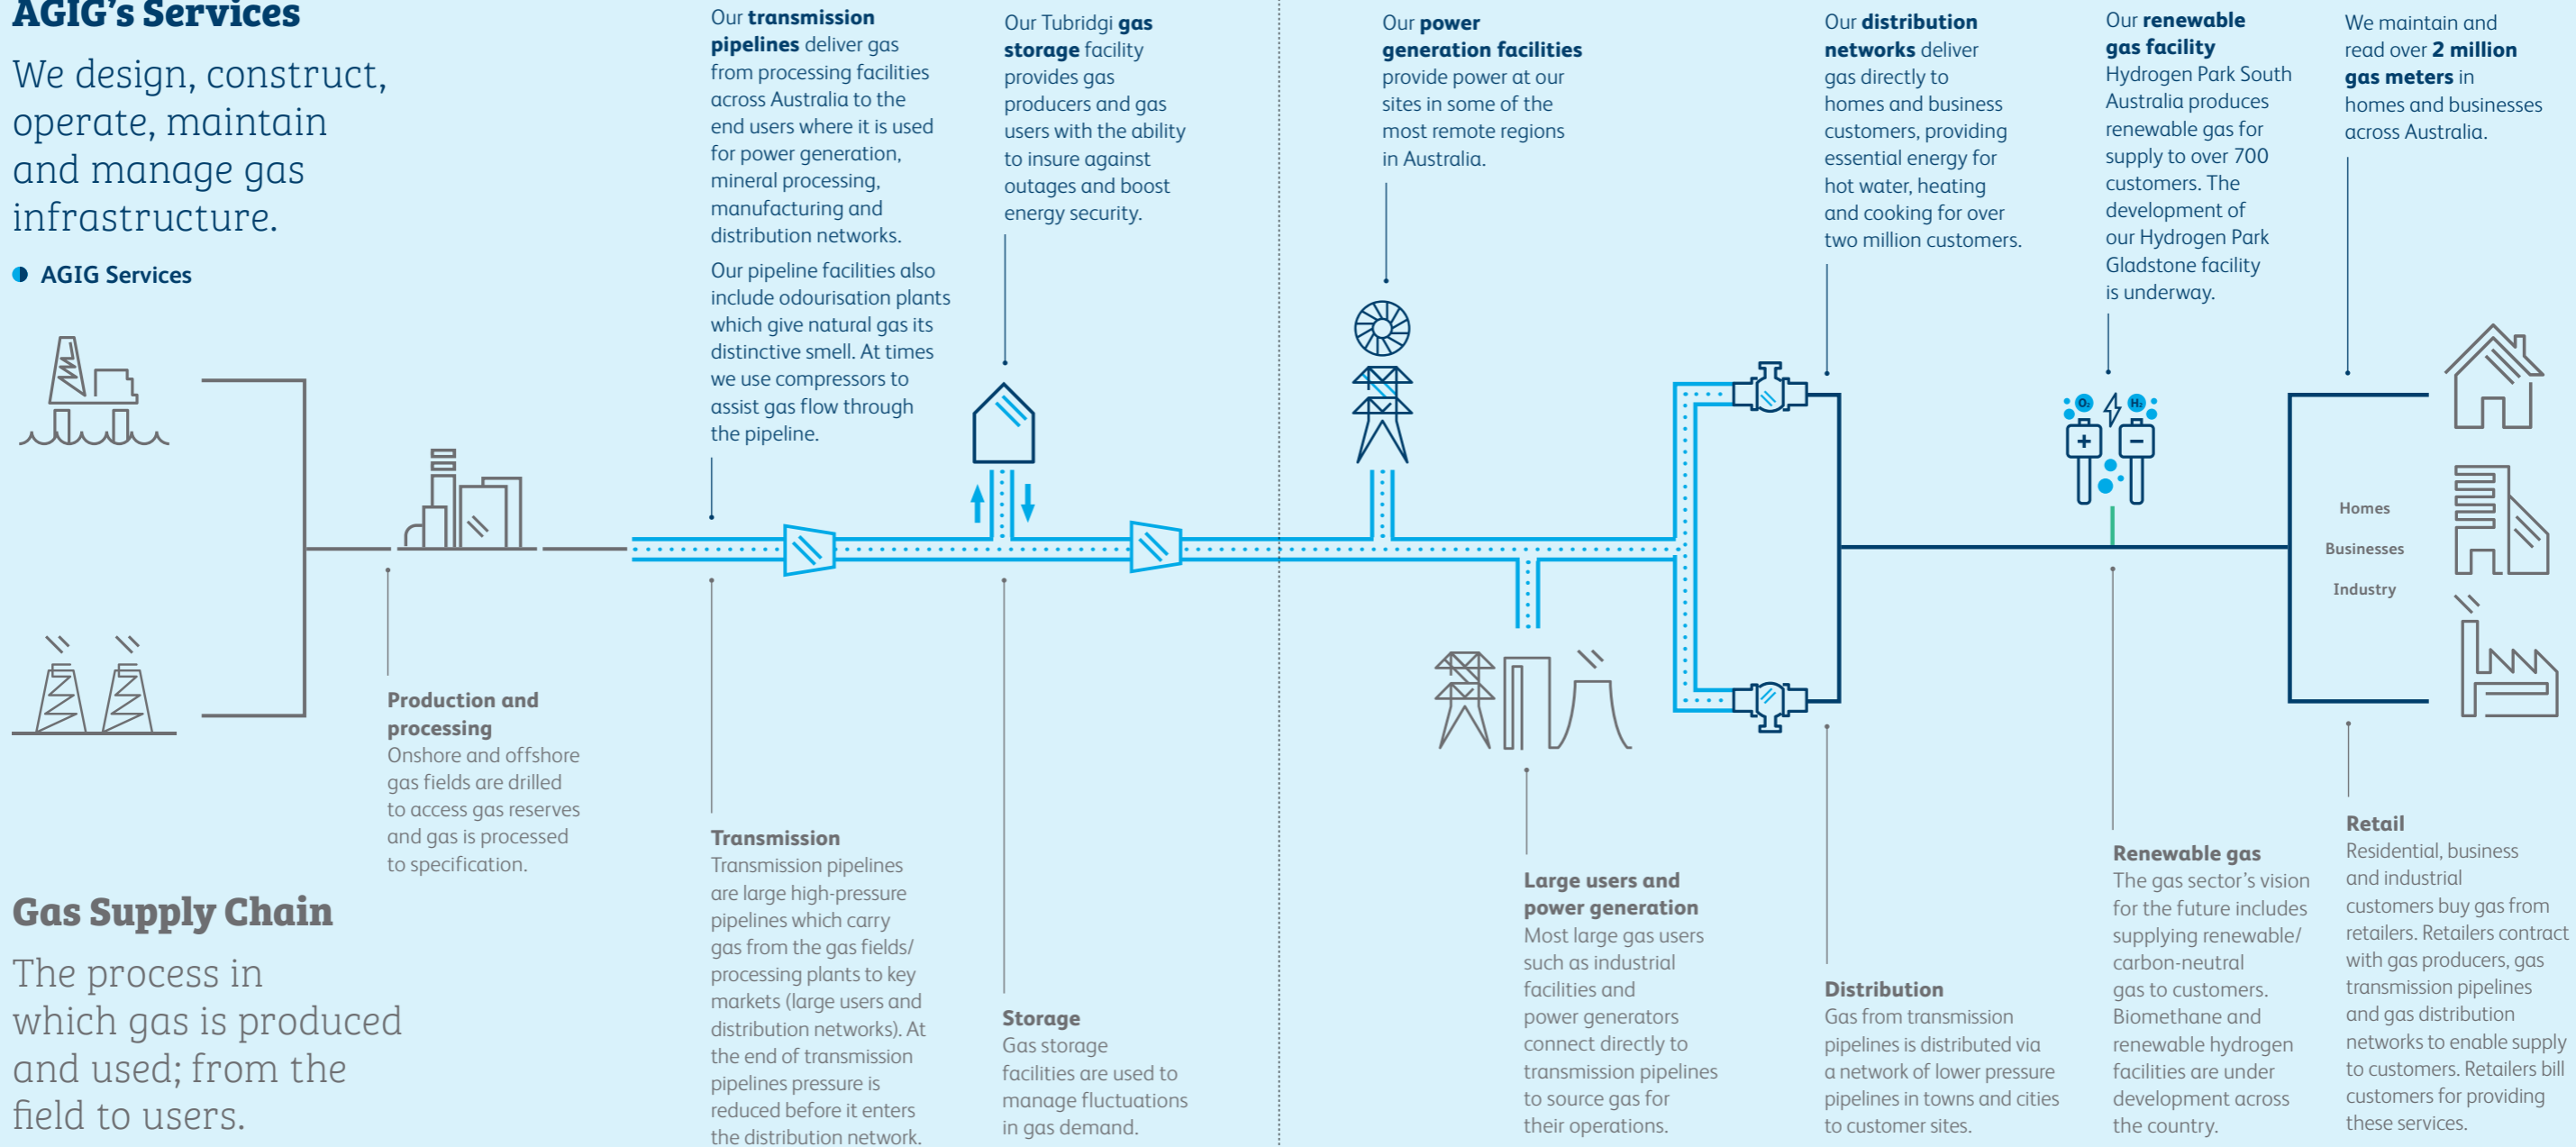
AGIG's Services

We design, construct, operate, maintain and manage gas infrastructure.

AGIG Services

Our **transmission pipelines** deliver gas from processing facilities across Australia to the end users where it is used for power generation, mineral processing, manufacturing and distribution networks.

Our pipeline facilities also include odourisation plants which give natural gas its distinctive smell. At times we use compressors to assist gas flow through the pipeline.

Our Tubridgi **gas storage** facility provides gas producers and gas users with the ability to insure against outages and boost energy security.

Our **power generation facilities** provide power at our sites in some of the most remote regions in Australia.

Our **distribution networks** deliver gas directly to homes and business customers, providing essential energy for hot water, heating and cooking for over two million customers.

Our **renewable gas facility** Hydrogen Park South Australia produces renewable gas for supply to over 700 customers. The development of our Hydrogen Park Gladstone facility is underway.

We maintain and read over **2 million gas meters** in homes and businesses across Australia.

$O_2$ $H_2$

Homes

Businesses

Industry

**Production and processing**
Onshore and offshore gas fields are drilled to access gas reserves and gas is processed to specification.

**Transmission**
Transmission pipelines are large high-pressure pipelines which carry gas from the gas fields/ processing plants to key markets (large users and distribution networks). At the end of transmission pipelines pressure is reduced before it enters the distribution network.

**Storage**
Gas storage facilities are used to manage fluctuations in gas demand.

**Large users and power generation**
Most large gas users such as industrial facilities and power generators connect directly to transmission pipelines to source gas for their operations.

**Distribution**
Gas from transmission pipelines is distributed via a network of lower pressure pipelines in towns and cities to customer sites.

**Renewable gas**
The gas sector's vision for the future includes supplying renewable/ carbon-neutral gas to customers. Biomethane and renewable hydrogen facilities are under development across the country.

**Retail**
Residential, business and industrial customers buy gas from retailers. Retailers contract with gas producers, gas transmission pipelines and gas distribution networks to enable supply to customers. Retailers bill customers for providing these services.

Gas Supply Chain

The process in which gas is produced and used; from the field to users.